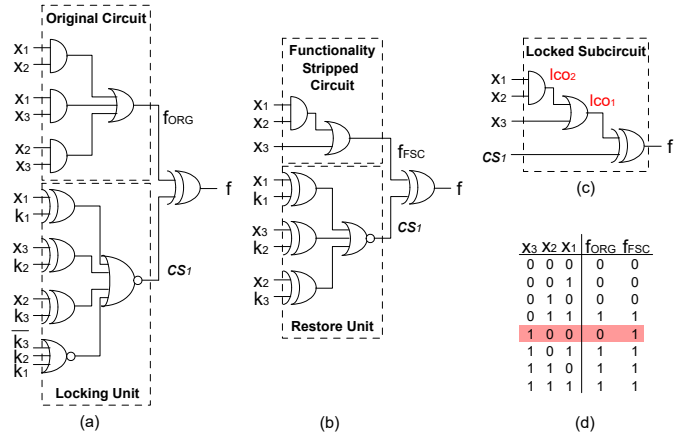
Original Circuit

$x_1$
$x_2$
$x_1$
$x_3$
$x_2$
$x_3$
$f_{ORG}$
$x_1$
$k_1$
$x_3$
$k_2$
$x_2$
$k_3$
$\overline{k_3}$
$k_2$
$k_1$
f
$cs_1$

Locking Unit

(a)

Functionality Stripped Circuit

$x_1$
$x_2$
$x_3$
$f_{FSC}$
$x_1$
$k_1$
$x_3$
$k_2$
$x_2$
$k_3$
f
$cs_1$

Restore Unit

(b)

Locked Subcircuit

$x_1$
$x_2$
$x_3$
$lco_2$
$lco_1$
$cs_1$
f

(c)

| $x_3$ | $x_2$ | $x_1$ | $f_{ORG}$ | $f_{FSC}$ |
|---|---|---|---|---|
| 0 | 0 | 0 | 0 | 0 |
| 0 | 0 | 1 | 0 | 0 |
| 0 | 1 | 0 | 0 | 0 |
| 0 | 1 | 1 | 1 | 1 |
| 1 | 0 | 0 | 0 | 1 |
| 1 | 0 | 1 | 1 | 1 |
| 1 | 1 | 0 | 1 | 1 |
| 1 | 1 | 1 | 1 | 1 |

(d)